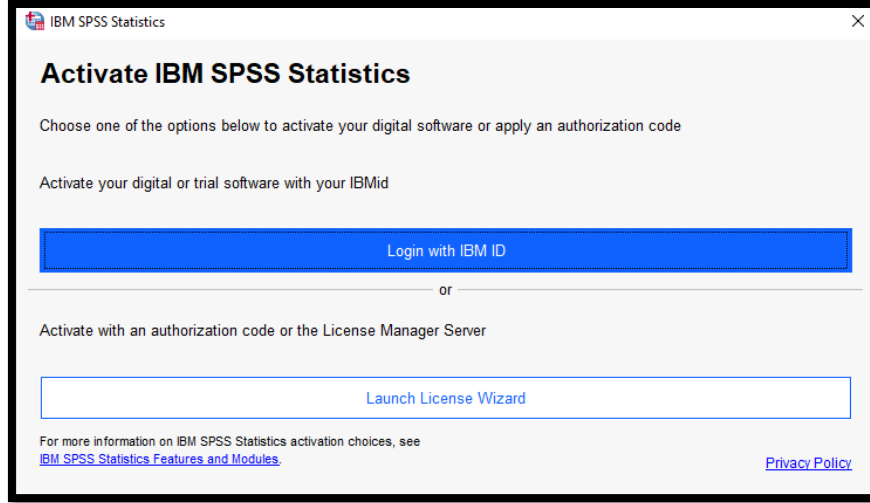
IBM SPSS Statistics

Activate IBM SPSS Statistics

Choose one of the options below to activate your digital software or apply an authorization code

Activate your digital or trial software with your IBMid

Login with IBM ID

or

Activate with an authorization code or the License Manager Server

Launch License Wizard

For more information on IBM SPSS Statistics activation choices, see IBM SPSS Statistics Features and Modules.

Privacy Policy